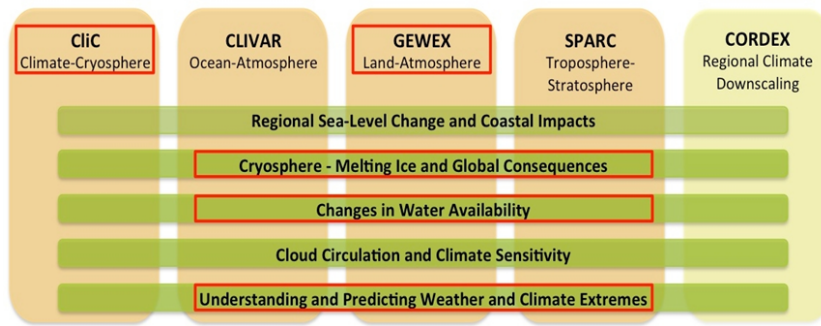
CliC
Climate-Cryosphere

CLIVAR
Ocean-Atmosphere

GEWEX
Land-Atmosphere

SPARC
Troposphere-Stratosphere

CORDEX
Regional Climate Downscaling

Regional Sea-Level Change and Coastal Impacts

Cryosphere - Melting Ice and Global Consequences

Changes in Water Availability

Cloud Circulation and Climate Sensitivity

Understanding and Predicting Weather and Climate Extremes